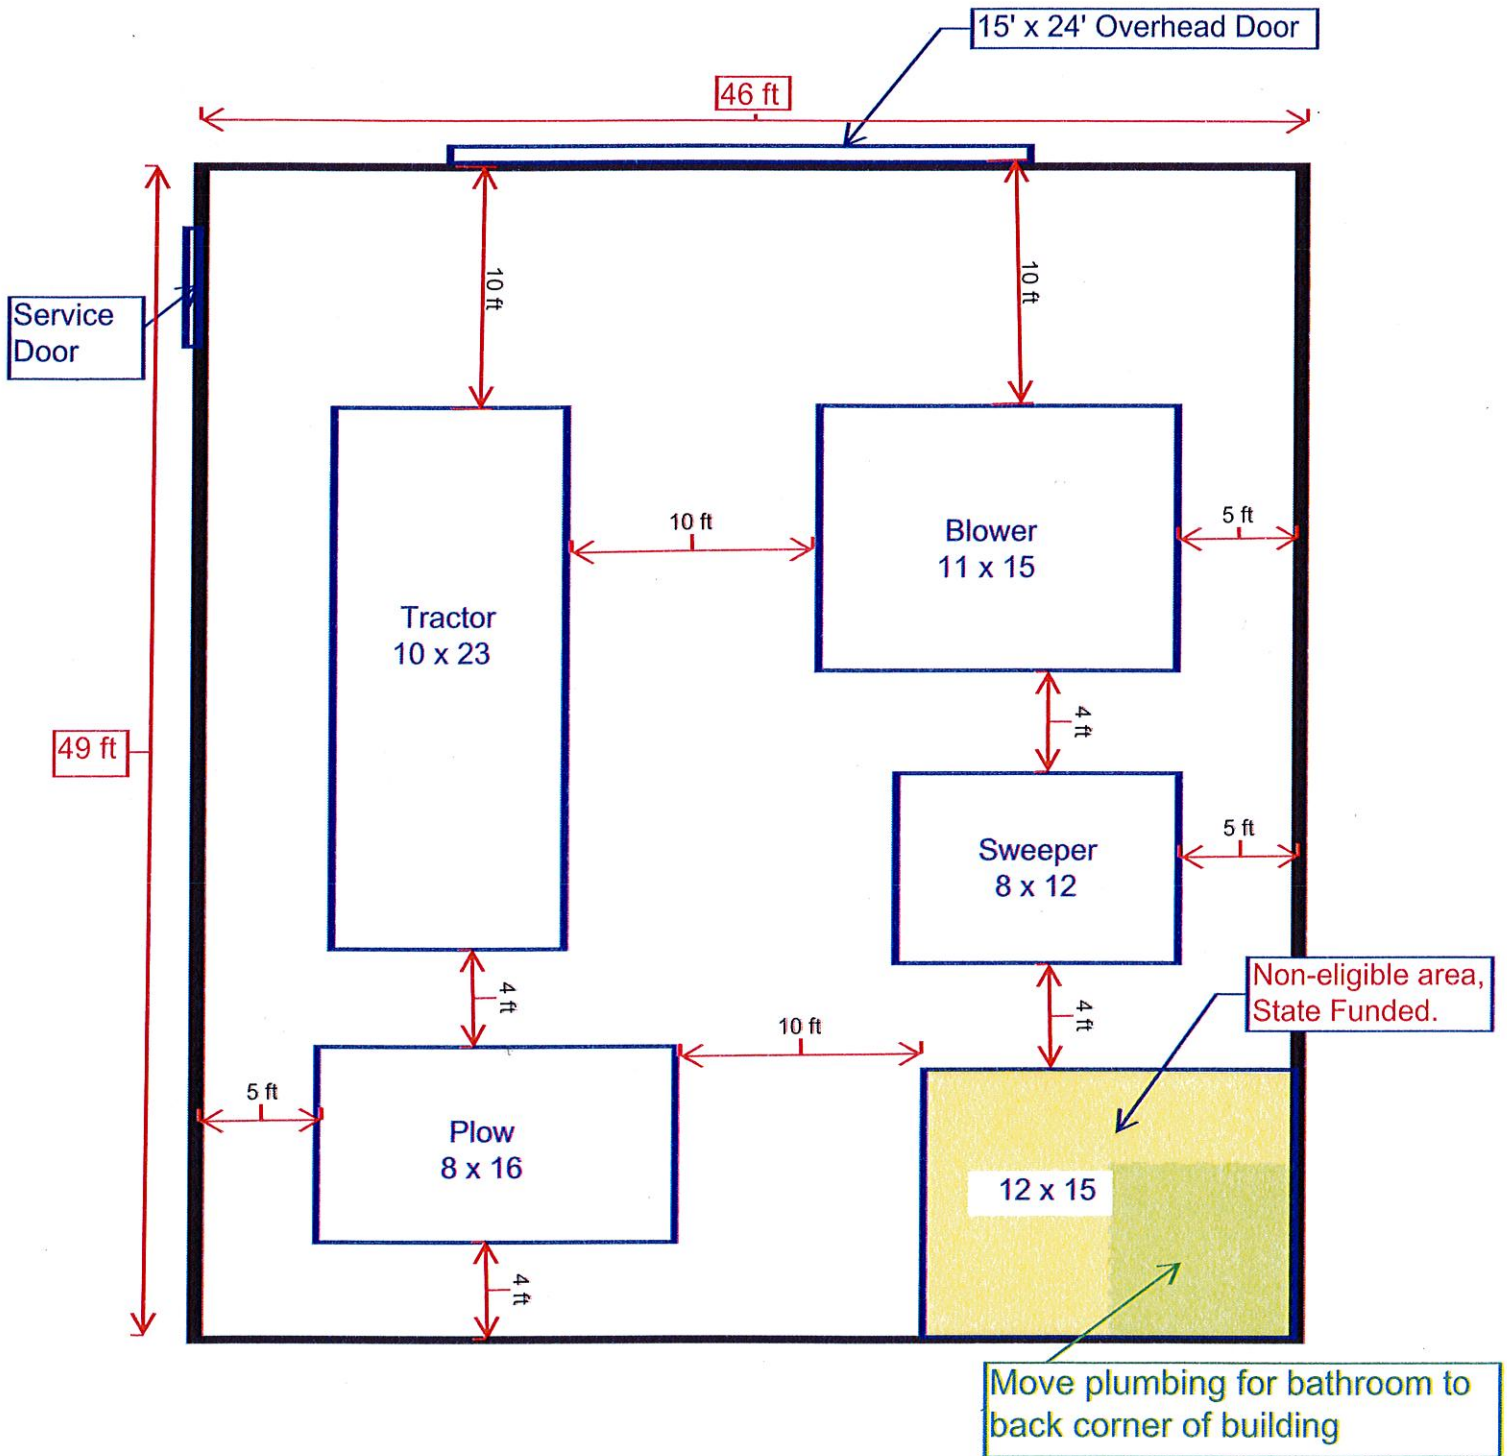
15' x 24' Overhead Door

46 ft

Service Door

10 ft

10 ft

49 ft

Tractor
10 x 23

10 ft

Blower
11 x 15

5 ft

4 ft

Sweeper
8 x 12

5 ft

Non-eligible area, State Funded.

4 ft

4 ft

10 ft

5 ft

Plow
8 x 16

12 x 15

4 ft

Move plumbing for bathroom to back corner of building